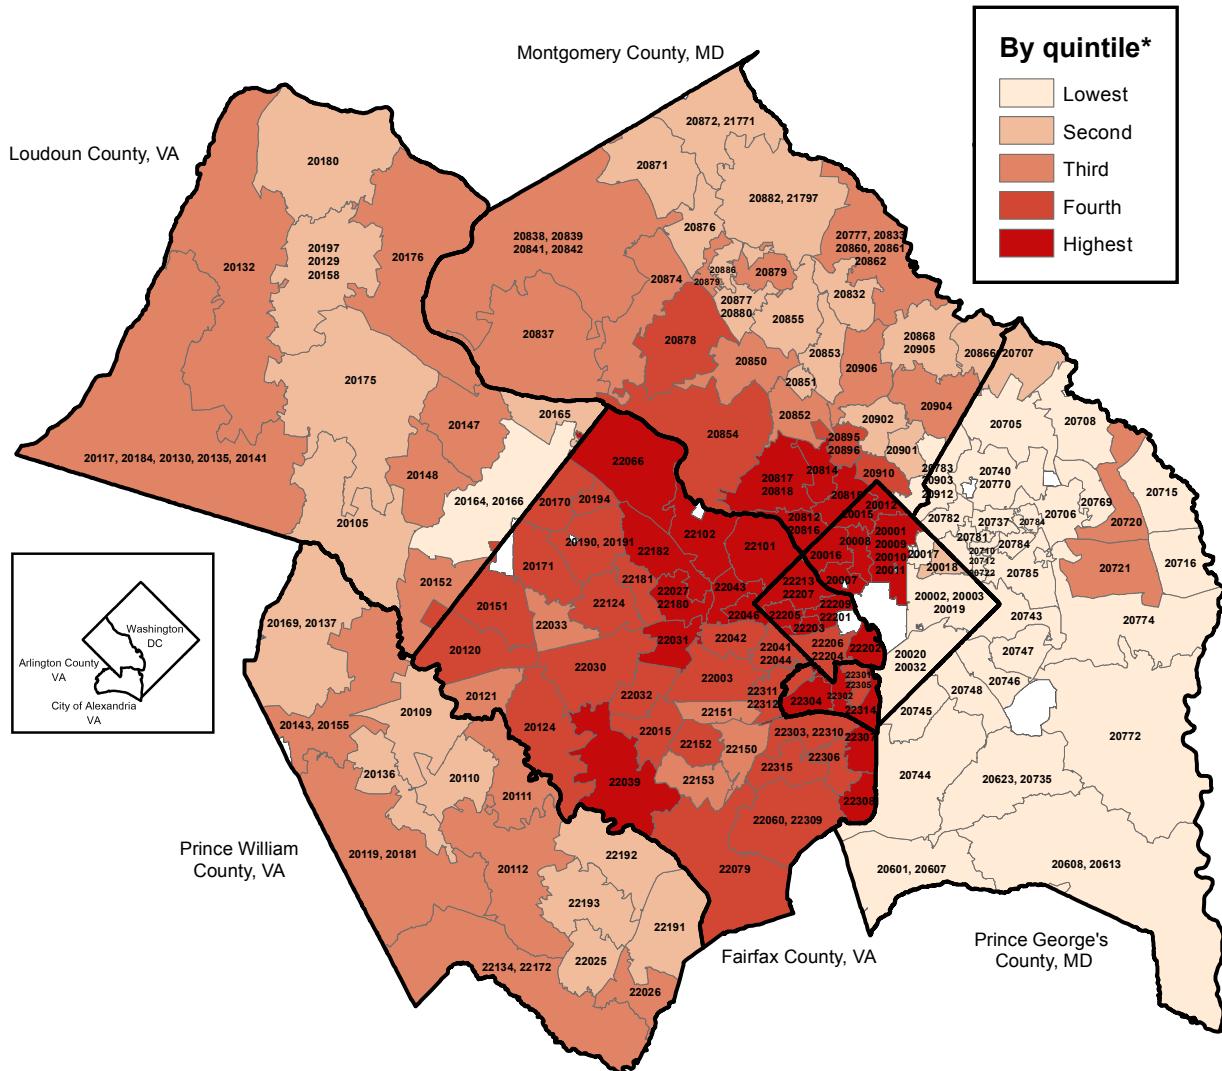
By quintile*
Lowest
Second
Third
Fourth
Highest

Montgomery County, MD
Loudoun County, VA
Prince William County, VA
Fairfax County, VA
Prince George's County, MD

Washington DC
Arlington County VA
City of Alexandria VA

20180
20197 20129 20158
20176
20132
20175
20147
20117, 20184, 20130, 20135, 20141
20148
20105
20165
20164, 20166
20872, 21771
20871
20882, 21797
20838, 20839 20841, 20842
20876
20777, 20833 20860, 20861 20862
20886
20879
20879
20874
20877 20880
20832
20837
20878
20855
20868 20905
20866
20707
20850
20853
20906
20851
20852
20904
20854
20902
20895 20896
20901
20705
20708
22066
20817 20818
20814
20910
20783 20903 20912
20740 20770
20715
20170
20194
20815
20812 20816
20012 20015
20782
20737
20784
20706
20769
20720
20190, 20191
22182
22102
22101
20001 20009 20010 20011
20781
20784
20171
20016
20008
20017
20018
20710 20712 20722
20785
20721
20716
20152
22181
20007
22213 22207
20151
22027 22180
22043
22124
22209
22033
22205
22046
22201
20002, 20003 20019
20743
20774
20169, 20137
22031
22042
22203
20120
22206 22204
22202
22041 22044
20020 20032
20747
22030
22003
20746
20121
22032
22311 22312
22301 22305
22302
20748
22304
22314
20109
20143, 20155
20124
22151
20745
22015
22152
22150
22303, 22310
22307
20772
20136
20110
22153
22306
22039
22315
20744
20111
22308
20623, 20735
22060, 22309
20119, 20181
20112
22192
22079
20601, 20607
20608, 20613
22193
22191
22025
22134, 22172
22026